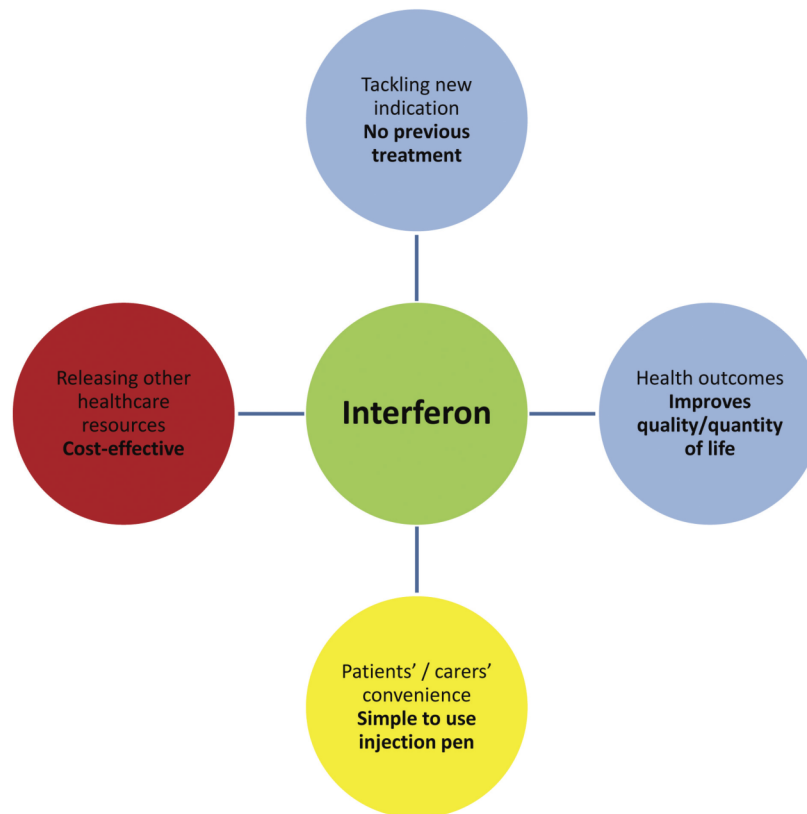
Tackling new indication
**No previous treatment**

Releasing other healthcare resources
**Cost-effective**

**Interferon**

Health outcomes
**Improves quality/quantity of life**

Patients' / carers' convenience
**Simple to use injection pen**